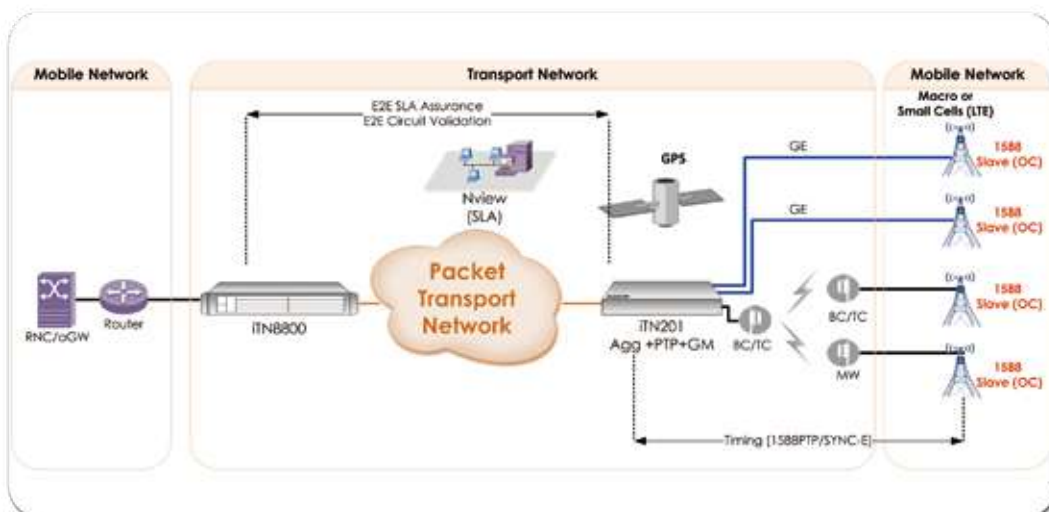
Mobile Network

Transport Network

Mobile Network

E2E SLA Assurance
E2E Circuit Validation

Macro or Small Cells (LTE)

GPS

GE

1588 Slave (OC)

Nview (SLA)

GE

1588 Slave (OC)

Packet Transport Network

RNC/aGW

Router

iTN8800

iTN201
Agg +PTP+GM

BC/TC

BC/TC

1588 Slave (OC)

MW

1588 Slave (OC)

Timing (1588PTP/SYNC-E)